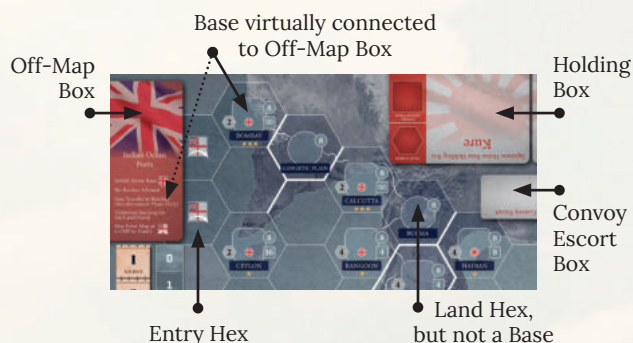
Base virtually connected to Off-Map Box

Off-Map Box

Holding Box

Indian Ocean Ports

BOMBAY

GANGETIC PLAIN

CALCUTTA

BURMA

CEYLON

RANGOON

HAINAN

Kure

Convoy Escort Box

Entry Hex

Land Hex, but not a Base